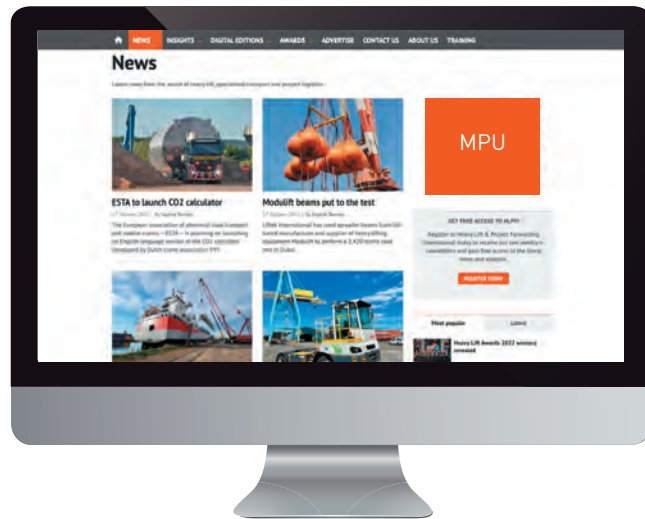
NEWS INSIGHTS DIGITAL EDITIONS AWARDS ADVERTISE CONTACT US ABOUT US TRAINING

News

Latest news from the world of heavy lift, specialised transport and project logistics

MPU

ESTA to launch CO2 calculator

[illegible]

The European association of abnormal road transport and mobile cranes – ESTA – is planning on launching an English language version of the CO2 calculator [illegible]

Modulift beams put to the test

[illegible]

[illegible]

GET FREE ACCESS TO HLPFI

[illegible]

REGISTER TODAY

Most popular

Latest

Heavy Lift Awards 2022 winners revealed